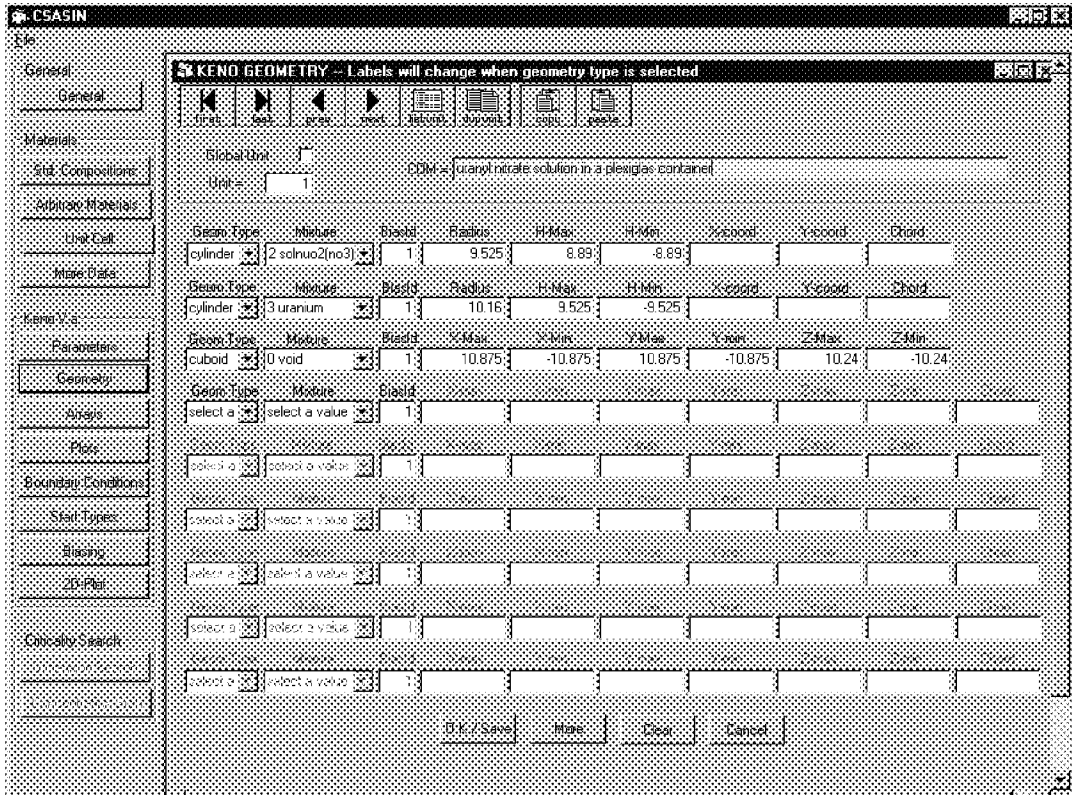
CSASIN

File

General

General

Materials

Std. Compositions

Arbitrary Materials

Unit Cell

More Data

Keno V.a

Parameters

Geometry

Arrays

Plots

Boundary Conditions

Start Types

Biasing

2D-Plot

Criticality Search

KENO GEOMETRY -- Labels will change when geometry type is selected

first last prev next 1st unit 2nd unit copy paste

Global Unit

Unit = 1

COM = uranyl nitrate solution in a plexiglas container

| Geom Type | Mixture | BiasId | Radius | H-Max | H-Min | X-coord | Y-coord | Chord |
|---|---|---|---|---|---|---|---|---|
| cylinder | 2 solnuo2(no3) | 1 | 9.525 | 8.89 | -8.89 | | | |

| Geom Type | Mixture | BiasId | Radius | H-Max | H-Min | X-coord | Y-coord | Chord |
|---|---|---|---|---|---|---|---|---|
| cylinder | 3 uranium | 1 | 10.16 | 9.525 | -9.525 | | | |

| Geom Type | Mixture | BiasId | X-Max | X-Min | Y-Max | Y-Min | Z-Max | Z-Min |
|---|---|---|---|---|---|---|---|---|
| cuboid | 0 void | 1 | 10.875 | -10.875 | 10.875 | -10.875 | 10.24 | -10.24 |

| Geom Type | Mixture | BiasId | | | | | | |
|---|---|---|---|---|---|---|---|---|
| select a | select a value | 1 | | | | | | |
| select a | select a value | 1 | | | | | | |
| select a | select a value | 1 | | | | | | |
| select a | select a value | 1 | | | | | | |
| select a | select a value | 1 | | | | | | |
| select a | select a value | 1 | | | | | | |

O.K. / Save More Clear Cancel